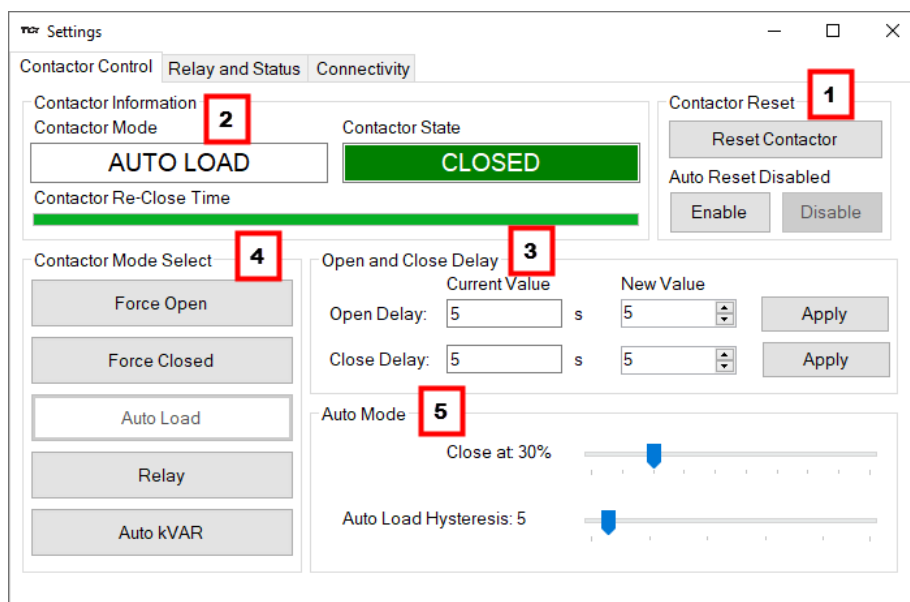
Settings

Contactor Control | Relay and Status | Connectivity

Contactor Information
2
Contactor Mode
AUTO LOAD
Contactor State
CLOSED
Contactor Re-Close Time

Contactor Reset
1
Reset Contactor
Auto Reset Disabled
Enable
Disable

Contactor Mode Select
4
Force Open
Force Closed
Auto Load
Relay
Auto kVAR

Open and Close Delay
3
Current Value
New Value
Open Delay: 5 s 5 Apply
Close Delay: 5 s 5 Apply

Auto Mode
5
Close at 30%
Auto Load Hysteresis: 5